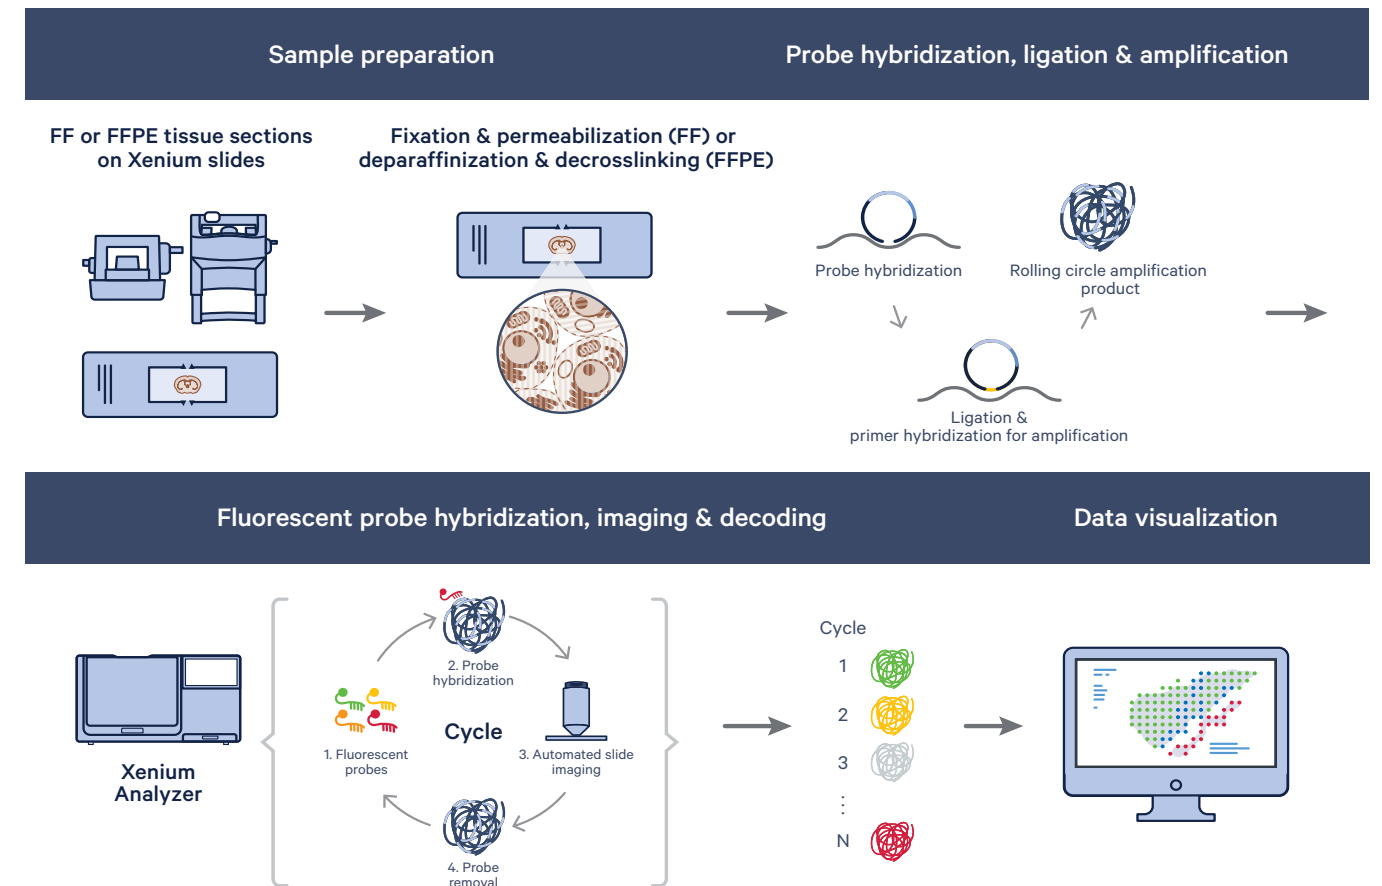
Sample preparation

Probe hybridization, ligation & amplification

FF or FFPE tissue sections on Xenium slides

Fixation & permeabilization (FF) or deparaffinization & decrosslinking (FFPE)

Probe hybridization

Rolling circle amplification product

Ligation & primer hybridization for amplification

Fluorescent probe hybridization, imaging & decoding

Data visualization

Xenium Analyzer

2. Probe hybridization

1. Fluorescent probes

Cycle

3. Automated slide imaging

4. Probe removal

Cycle

1

2

3

⋮

N